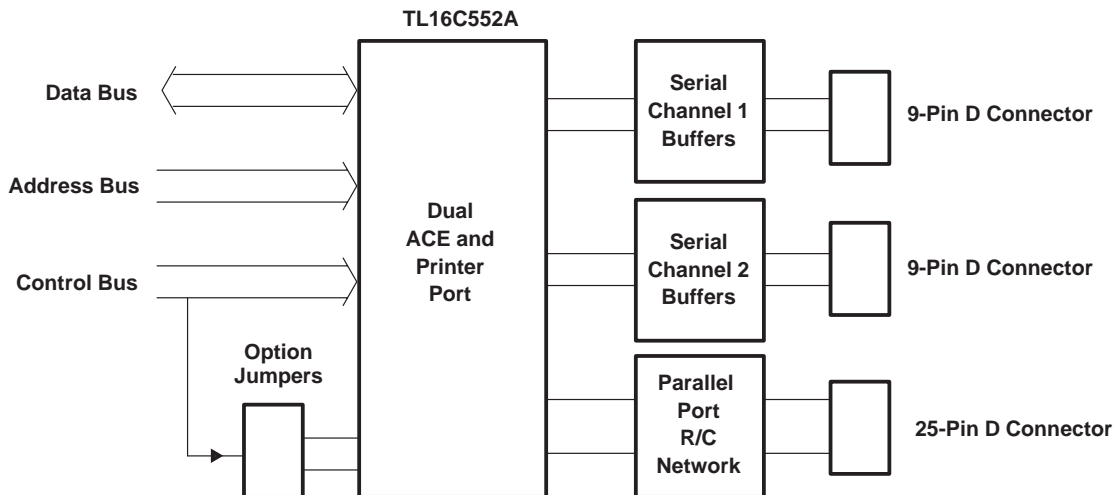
TL16C552A

Data Bus

Address Bus

Control Bus

Dual ACE and Printer Port

Option Jumpers

Serial Channel 1 Buffers

Serial Channel 2 Buffers

Parallel Port R/C Network

9-Pin D Connector

9-Pin D Connector

25-Pin D Connector